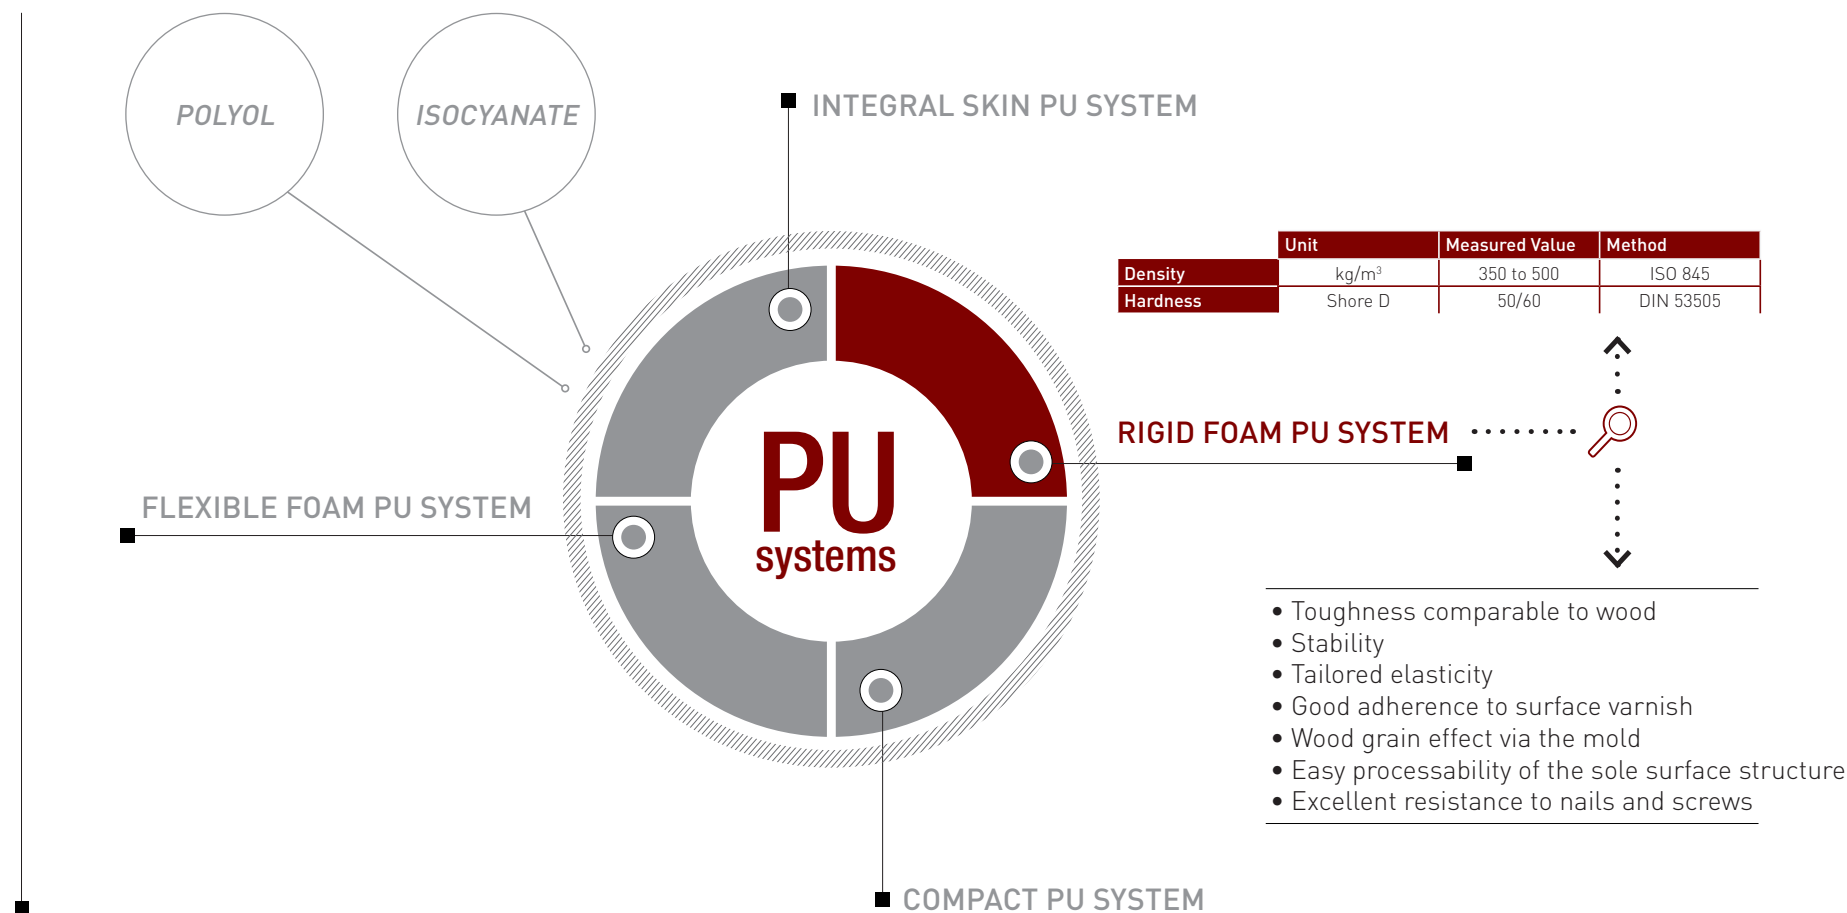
POLYOL

ISOCYANATE

INTEGRAL SKIN PU SYSTEM

| | Unit | Measured Value | Method |
|---|---|---|---|
| Density | kg/m$^3$ | 350 to 500 | ISO 845 |
| Hardness | Shore D | 50/60 | DIN 53505 |

RIGID FOAM PU SYSTEM

FLEXIBLE FOAM PU SYSTEM

PU
systems

• Toughness comparable to wood
• Stability
• Tailored elasticity
• Good adherence to surface varnish
• Wood grain effect via the mold
• Easy processability of the sole surface structure
• Excellent resistance to nails and screws

COMPACT PU SYSTEM